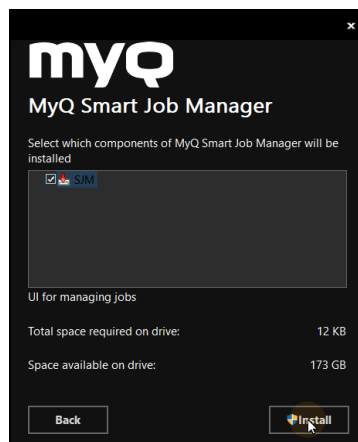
×

myQ

MyQ Smart Job Manager

Select which components of MyQ Smart Job Manager will be installed

SJM

UI for managing jobs

Total space required on drive: 12 KB

Space available on drive: 173 GB

Back

Install